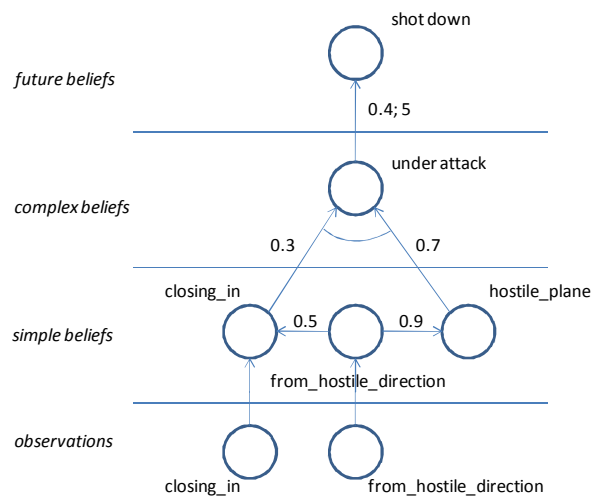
shot down

future beliefs

0.4; 5

under attack

complex beliefs

0.3

0.7

closing_in

hostile_plane

0.5

0.9

simple beliefs

from_hostile_direction

observations

closing_in

from_hostile_direction